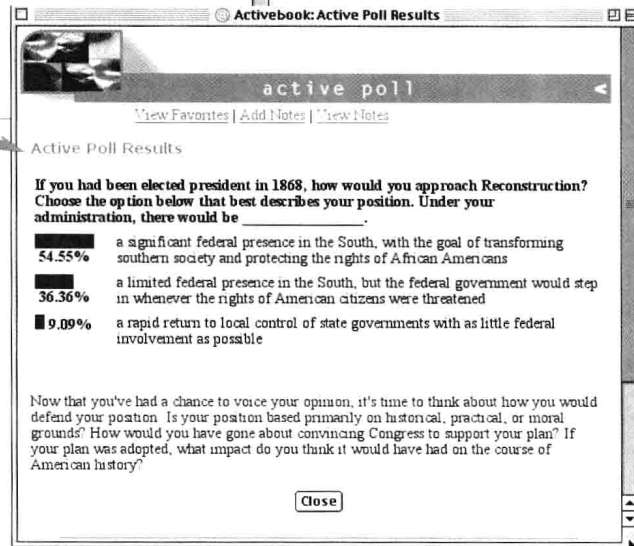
Activebook: Active Poll Results

active poll

View Favorites | Add Notes | View Notes

Active Poll Results

If you had been elected president in 1868, how would you approach Reconstruction? Choose the option below that best describes your position. Under your administration, there would be _______________.

54.55% a significant federal presence in the South, with the goal of transforming southern society and protecting the rights of African Americans

36.36% a limited federal presence in the South, but the federal government would step in whenever the rights of American citizens were threatened

9.09% a rapid return to local control of state governments with as little federal involvement as possible

Now that you've had a chance to voice your opinion, it's time to think about how you would defend your position. Is your position based primarily on historical, practical, or moral grounds? How would you have gone about convincing Congress to support your plan? If your plan was adopted, what impact do you think it would have had on the course of American history?

Close